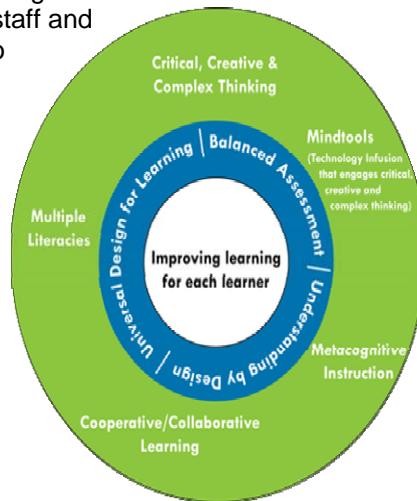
staff and
p

Critical, Creative & Complex Thinking

Mindtools (Technology Infusion that engages critical, creative and complex thinking)

Multiple Literacies

Balanced Assessment

Universal Design for Learning

Understanding by Design

Improving learning for each learner

Metacognitive Instruction

Cooperative/Collaborative Learning